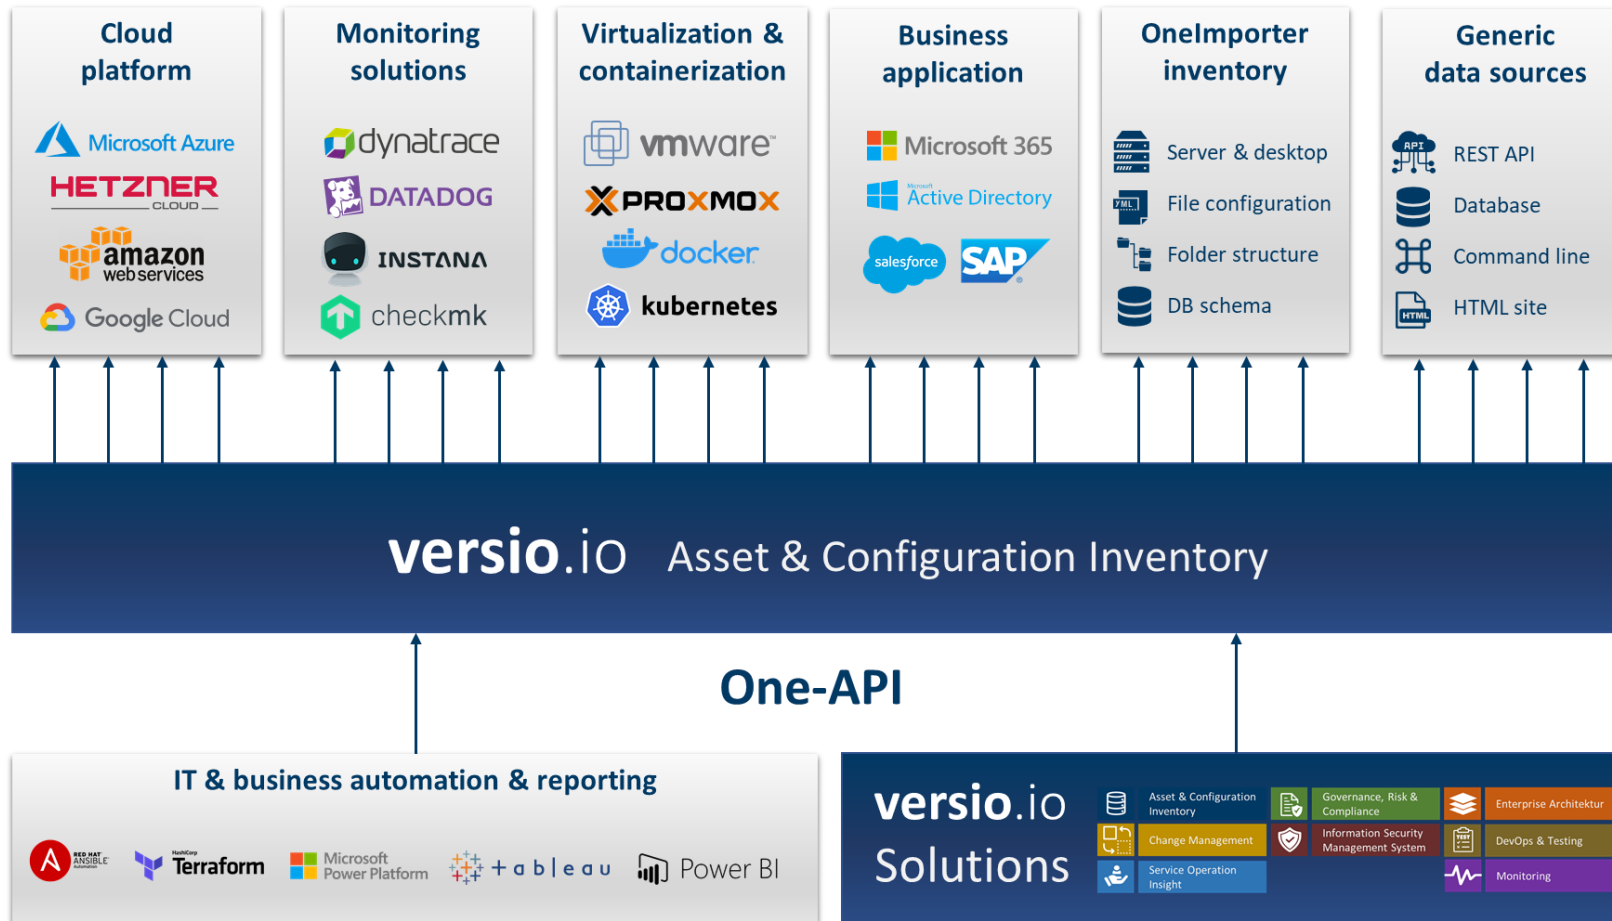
Cloud platform

Microsoft Azure
HETZNER CLOUD
amazon web services
Google Cloud

Monitoring solutions

dynatrace
DATADOG
INSTANA
checkmk

Virtualization & containerization

vmware
PROXMOX
docker
kubernetes

Business application

Microsoft 365
Microsoft Active Directory
salesforce
SAP

OneImporter inventory

Server & desktop
XML File configuration
Folder structure
DB schema

Generic data sources

API REST API
Database
Command line
HTML HTML site

versio.io Asset & Configuration Inventory

One-API

IT & business automation & reporting

RED HAT ANSIBLE Automation
HashiCorp Terraform
Microsoft Power Platform
+ a b l e a u
Power BI

versio.io Solutions

Asset & Configuration Inventory
Governance, Risk & Compliance
Enterprise Architektur
Change Management
Information Security Management System
DevOps & Testing
Service Operation Insight
Monitoring